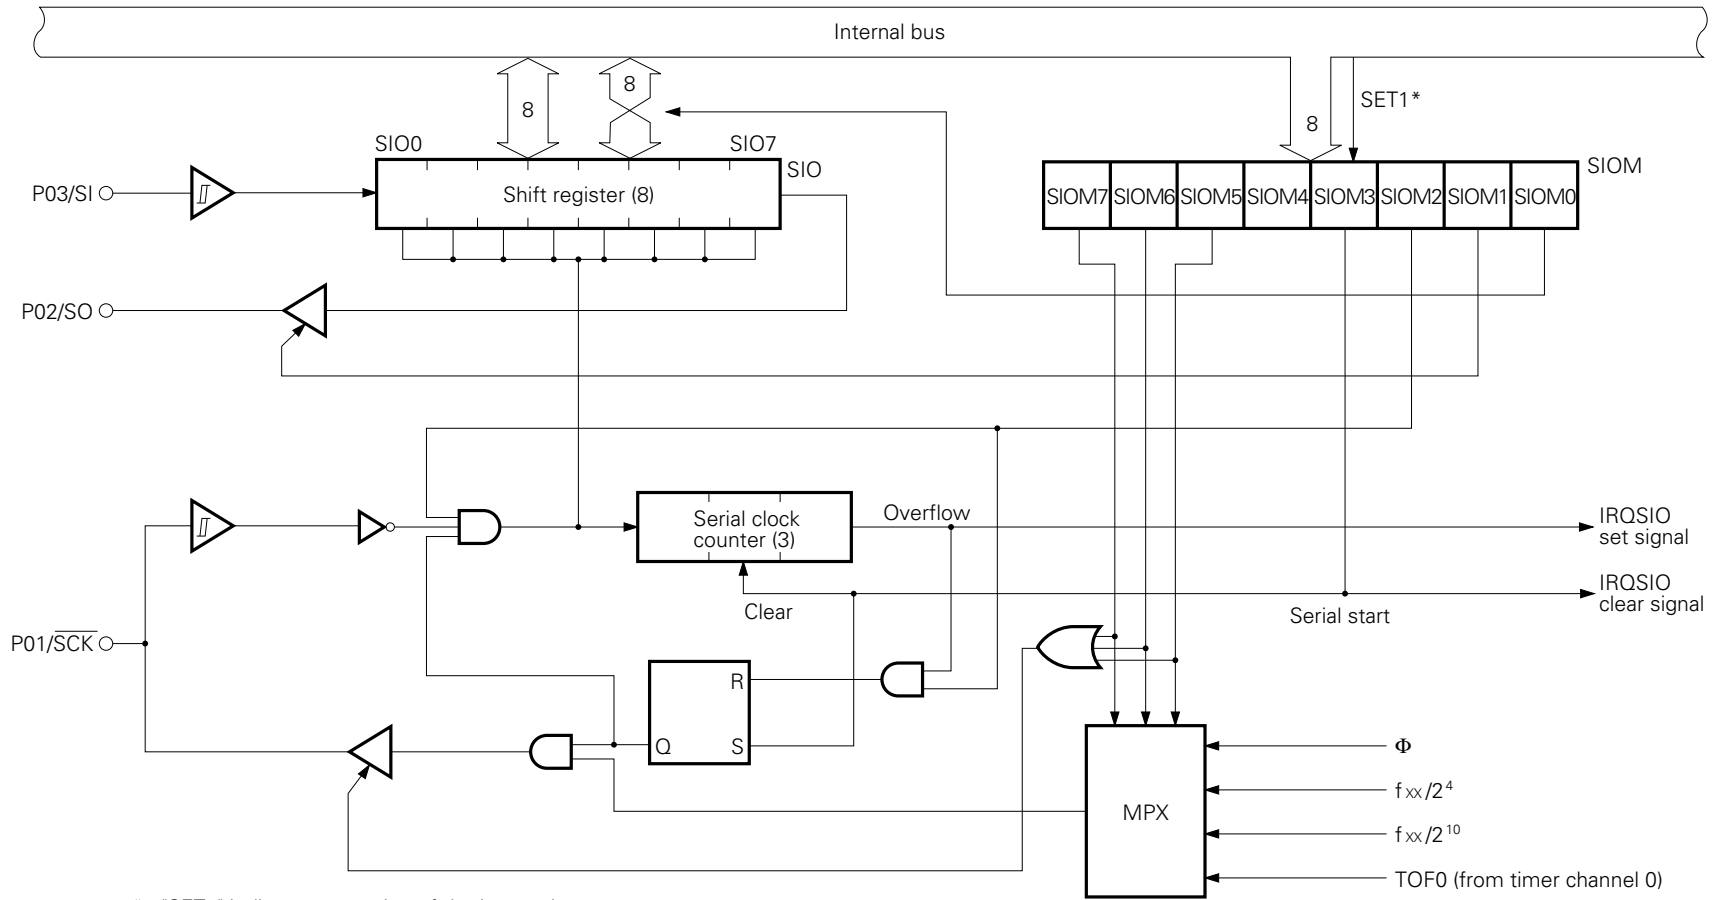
Internal bus

8

8

SET1*

8

SIO0

SIO7

SIO

SIOM

P03/SI

Shift register (8)

| SIOM7 | SIOM6 | SIOM5 | SIOM4 | SIOM3 | SIOM2 | SIOM1 | SIOM0 |
|---|---|---|---|---|---|---|---|

P02/SO

Serial clock counter (3)

Overflow

IRQSIO set signal

IRQSIO clear signal

Clear

Serial start

P01/$\overline{SCK}$

R

Q

S

MPX

$\Phi$

$f_{XX}/2^4$

$f_{XX}/2^{10}$

TOF0 (from timer channel 0)

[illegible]